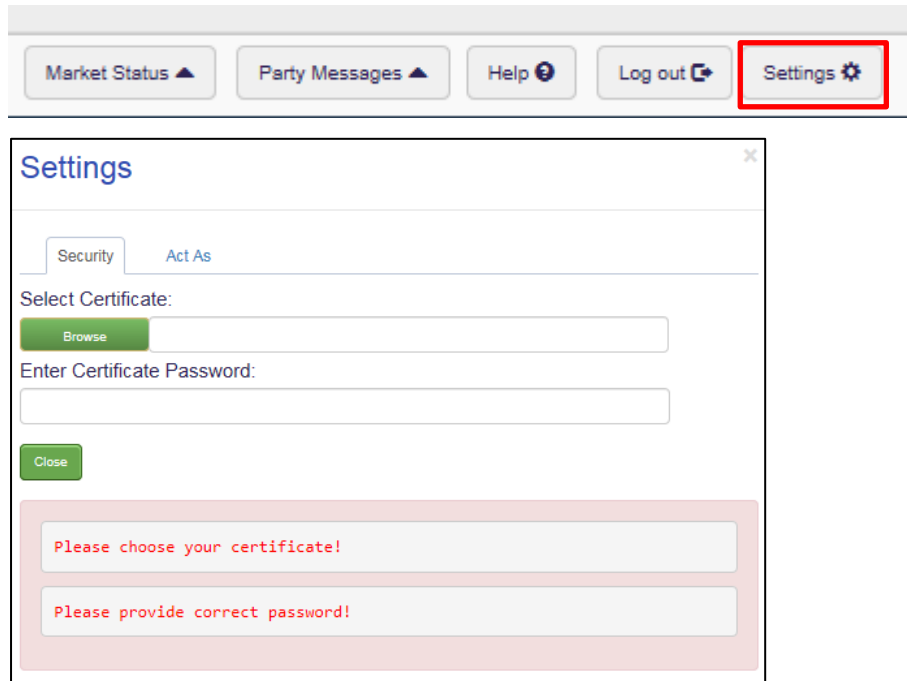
Market Status ▲ Party Messages ▲ Help Log out Settings

Settings

×

Security Act As

Select Certificate:

Browse

Enter Certificate Password:

Close

Please choose your certificate!

Please provide correct password!